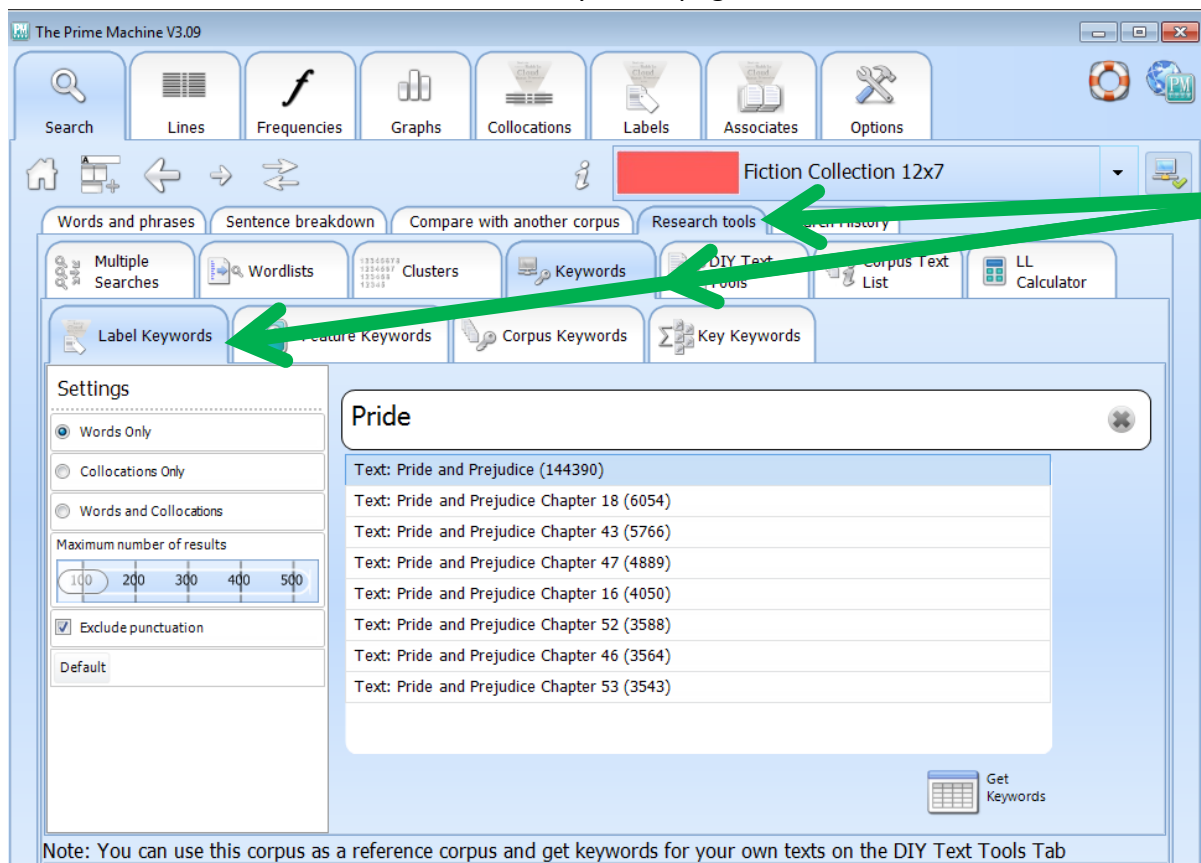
The Prime Machine V3.09

Search
Lines
Frequencies
Graphs
Collocations
Labels
Associates
Options

Fiction Collection 12x7

Words and phrases
Sentence breakdown
Compare with another corpus
Research tools
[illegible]arch History

Multiple Searches
Wordlists
Clusters
Keywords
DIY Text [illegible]ools
Corpus Text List
LL Calculator

Label Keywords
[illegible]eature Keywords
Corpus Keywords
Key Keywords

Settings
Words Only
Collocations Only
Words and Collocations
Maximum number of results
100 200 300 400 500
Exclude punctuation
Default

Pride

Text: Pride and Prejudice (144390)
Text: Pride and Prejudice Chapter 18 (6054)
Text: Pride and Prejudice Chapter 43 (5766)
Text: Pride and Prejudice Chapter 47 (4889)
Text: Pride and Prejudice Chapter 16 (4050)
Text: Pride and Prejudice Chapter 52 (3588)
Text: Pride and Prejudice Chapter 46 (3564)
Text: Pride and Prejudice Chapter 53 (3543)

Get Keywords

Note: You can use this corpus as a reference corpus and get keywords for your own texts on the DIY Text Tools Tab